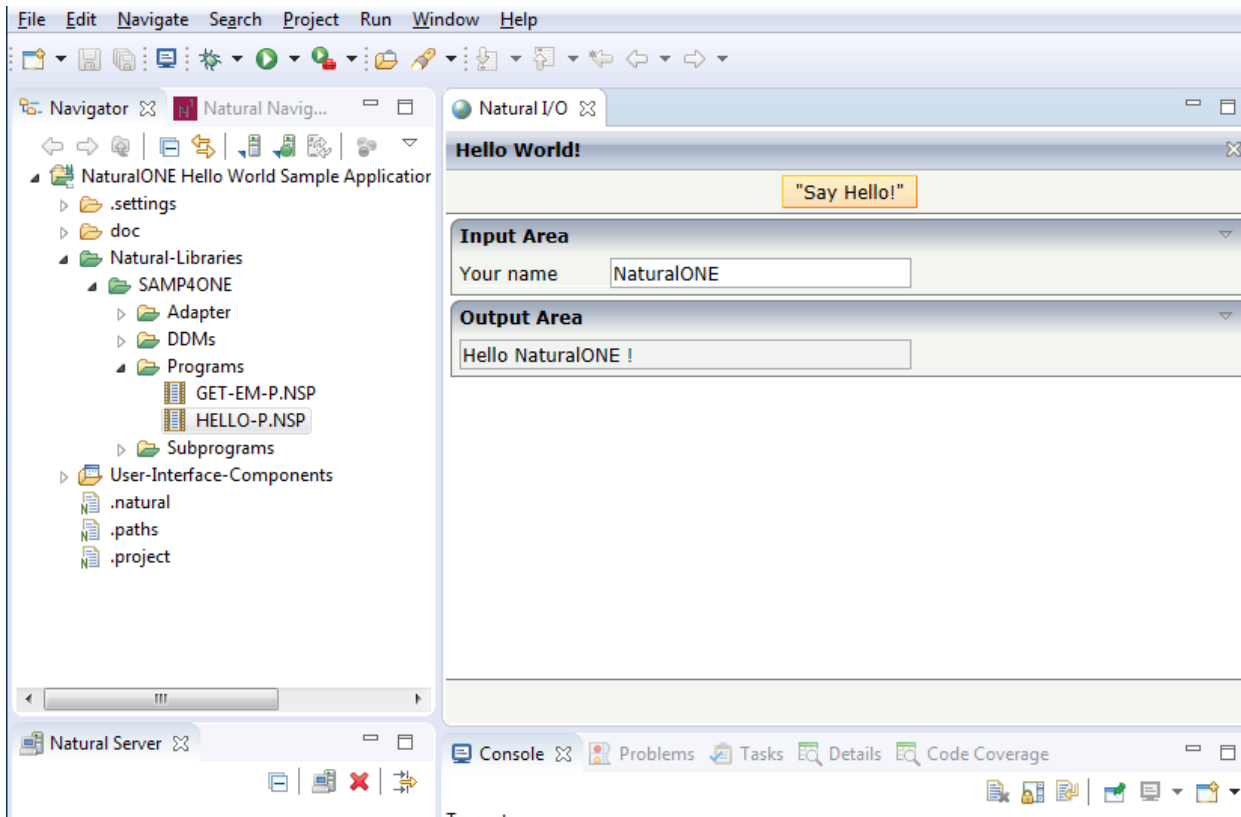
File Edit Navigate Search Project Run Window Help

Navigator ☒ Natural Navig...

NaturalONE Hello World Sample Applicatior
.settings
doc
Natural-Libraries
SAMP4ONE
Adapter
DDMs
Programs
GET-EM-P.NSP
HELLO-P.NSP
Subprograms
User-Interface-Components
.natural
.paths
.project

Natural I/O ☒

Hello World!

"Say Hello!"

Input Area

Your name NaturalONE

Output Area

Hello NaturalONE !

Natural Server ☒

Console ☒ Problems Tasks Details Code Coverage